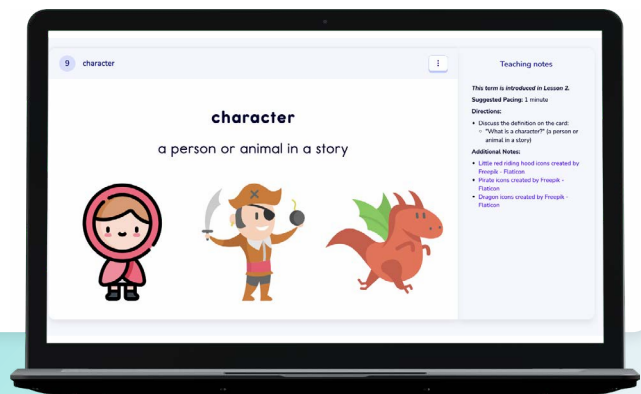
9 character

⋮

character

a person or animal in a story

Teaching notes

*This term is introduced in Lesson 2.*

**Suggested Pacing:** 1 minute

**Directions:**

- Discuss the definition on the card:
  - "What is a character?" (a person or animal in a story)

**Additional Notes:**

- Little red riding hood icons created by Freepik - Flaticon
- Pirate icons created by Freepik - Flaticon
- Dragon icons created by Freepik - Flaticon